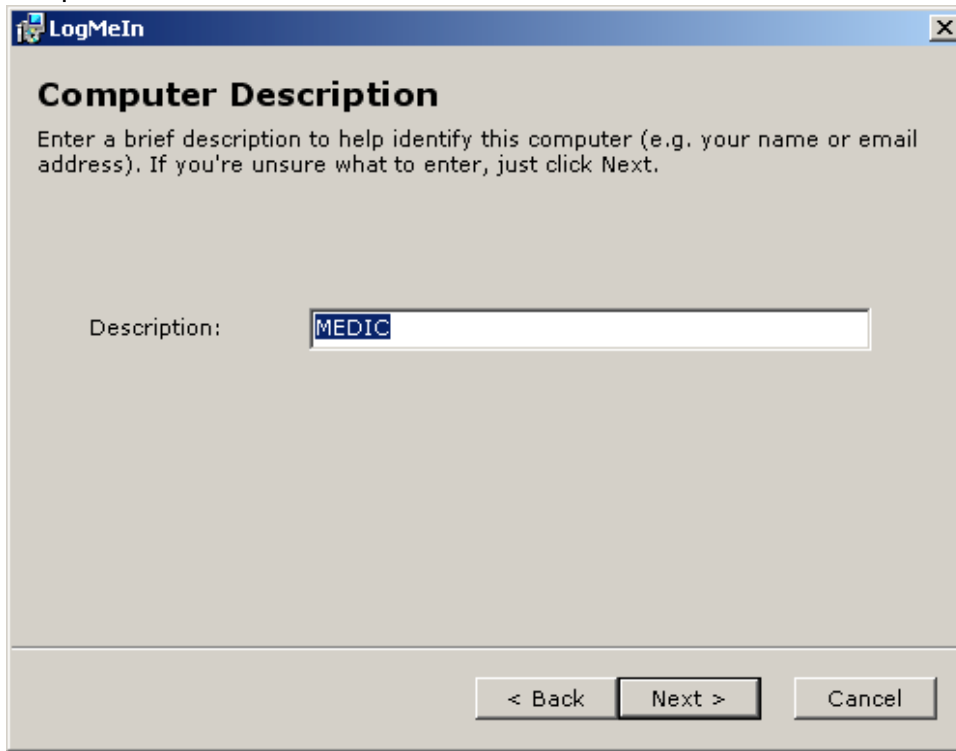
LogMeIn

Computer Description

Enter a brief description to help identify this computer (e.g. your name or email address). If you're unsure what to enter, just click Next.

Description: MEDIC

< Back Next > Cancel